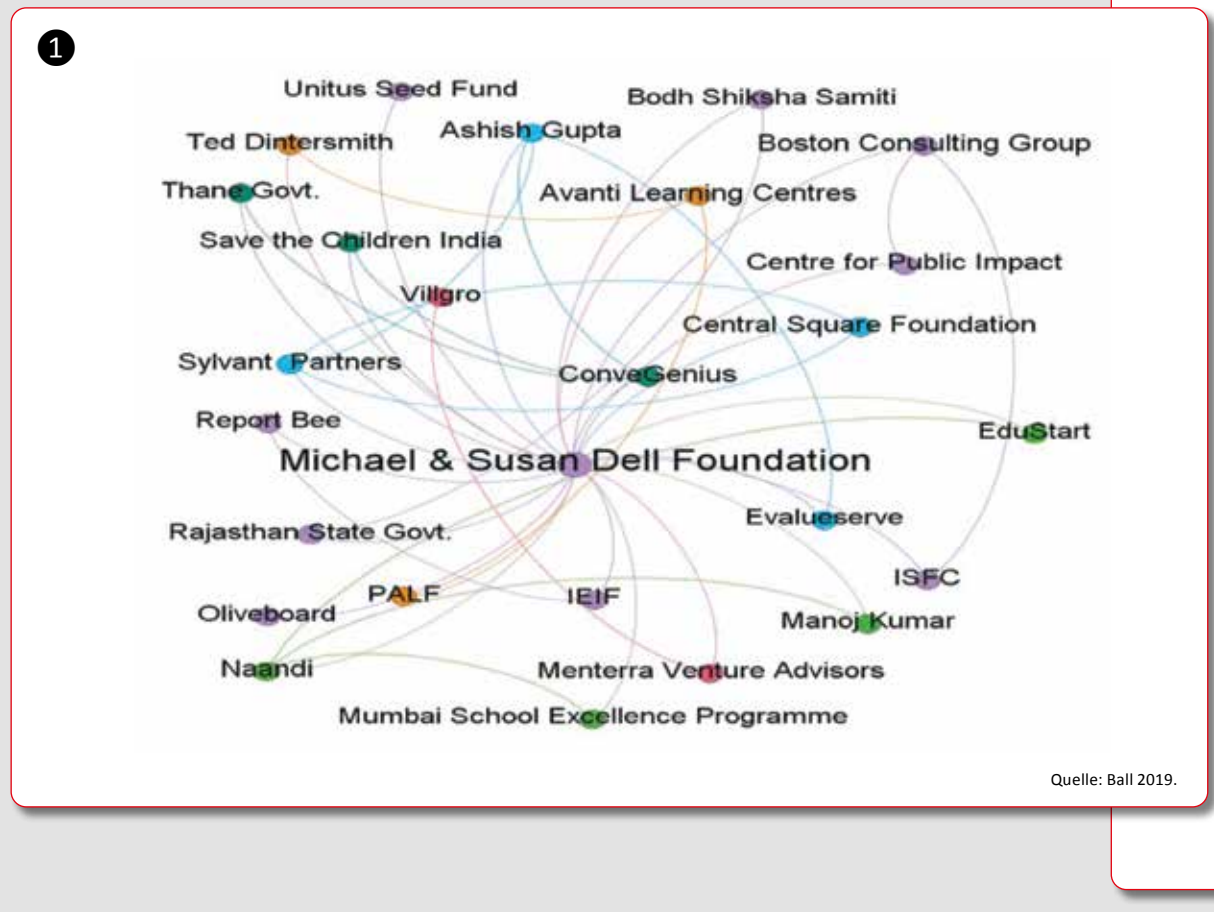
❶

Unitus Seed Fund
Bodh Shiksha Samiti
Ted Dintersmith
Ashish Gupta
Boston Consulting Group
Thane Govt.
Avanti Learning Centres
Save the Children India
Centre for Public Impact
Villgro
Central Square Foundation
Sylvant Partners
ConveGenius
Report Bee
EduStart
Michael & Susan Dell Foundation
Evalueserve
Rajasthan State Govt.
ISFC
PALF
IEIF
Oliveboard
Manoj Kumar
Naandi
Menterra Venture Advisors
Mumbai School Excellence Programme

Quelle: Ball 2019.